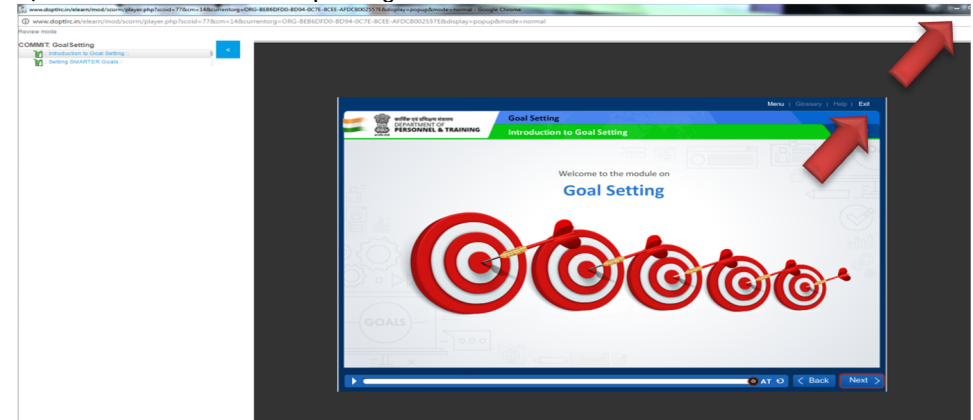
www.doptlrc.in/elearn/mod/scorm/player.php?scoid=77&cm=14&currentorg=ORG-BEB6DFD0-8D94-0C7E-8CEE-AFDCB002557E&display=popup&mode=normal - Google Chrome

www.doptlrc.in/elearn/mod/scorm/player.php?scoid=77&cm=14&currentorg=ORG-BEB6DFD0-8D94-0C7E-8CEE-AFDCB002557E&display=popup&mode=normal

Review mode

COMMIT: Goal Setting

Introduction to Goal Setting

Setting SMARTER Goals

<

Menu | Glossary | Help | Exit

कार्मिक एवं प्रशिक्षण विभाग
DEPARTMENT OF
PERSONNEL & TRAINING

Goal Setting

Introduction to Goal Setting

Welcome to the module on

Goal Setting

GOALS

AT

< Back

Next >